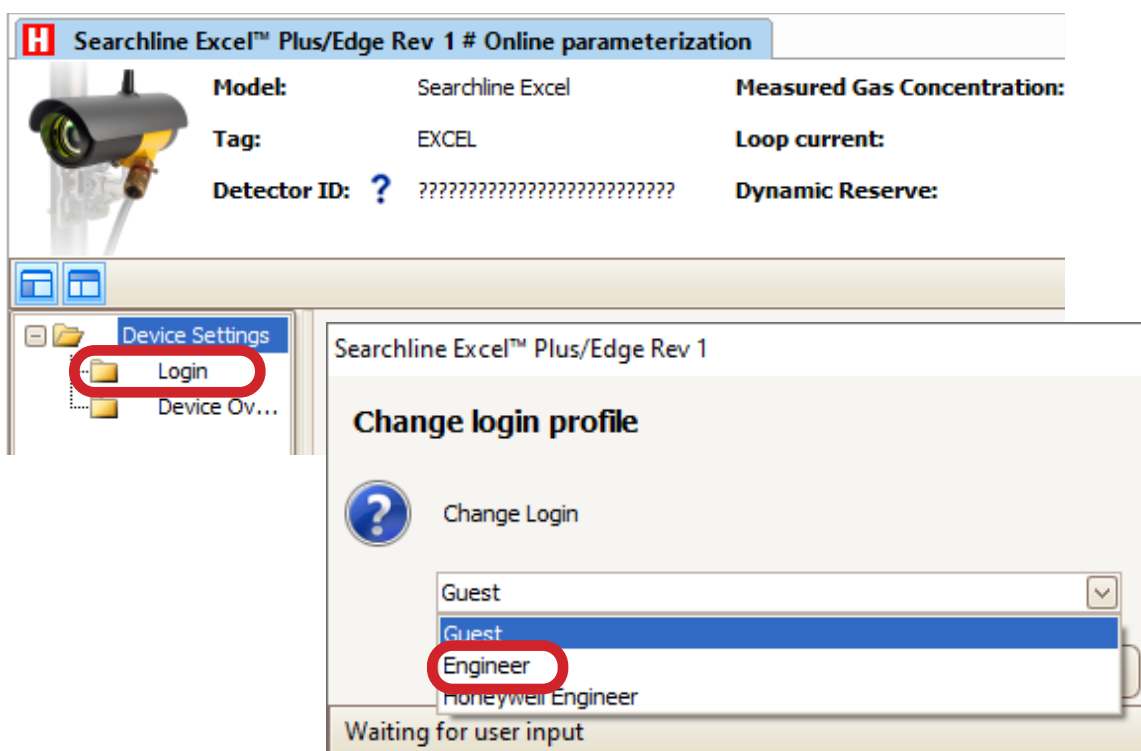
H Searchline Excel™ Plus/Edge Rev 1 # Online parameterization

Model: Searchline Excel
Tag: EXCEL
Detector ID: ? ??????????????????????????

Measured Gas Concentration:
Loop current:
Dynamic Reserve:

Device Settings
Login
Device Ov...

Searchline Excel™ Plus/Edge Rev 1

Change login profile

Change Login

Guest
Guest
Engineer
Honeywell Engineer

Waiting for user input